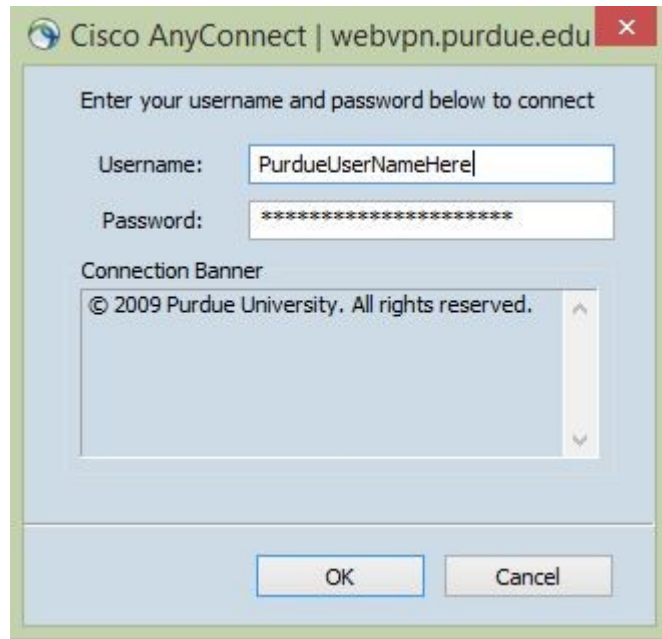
Cisco AnyConnect | webvpn.purdue.edu ×

Enter your username and password below to connect

Username: PurdueUserNameHere

Password: **********************

Connection Banner

© 2009 Purdue University. All rights reserved.

OK Cancel